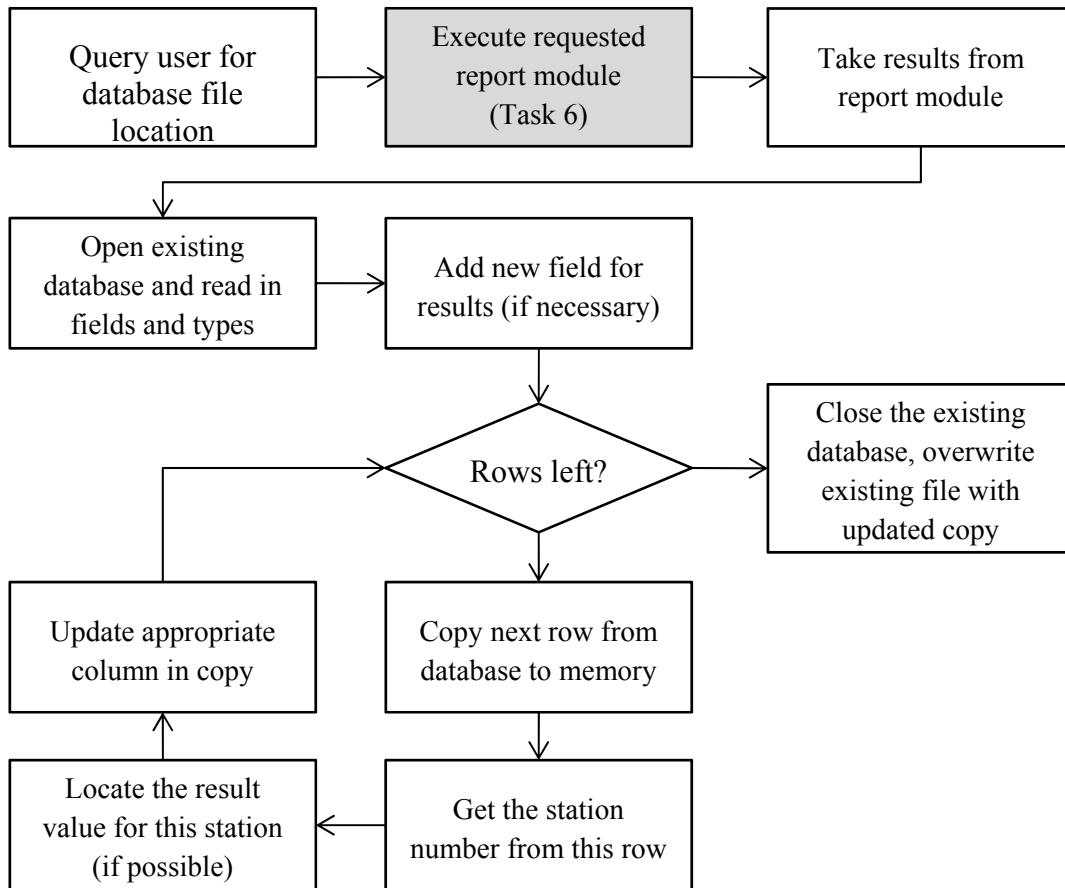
Query user for database file location

Execute requested report module (Task 6)

Take results from report module

Open existing database and read in fields and types

Add new field for results (if necessary)

Rows left?

Close the existing database, overwrite existing file with updated copy

Update appropriate column in copy

Copy next row from database to memory

Locate the result value for this station (if possible)

Get the station number from this row